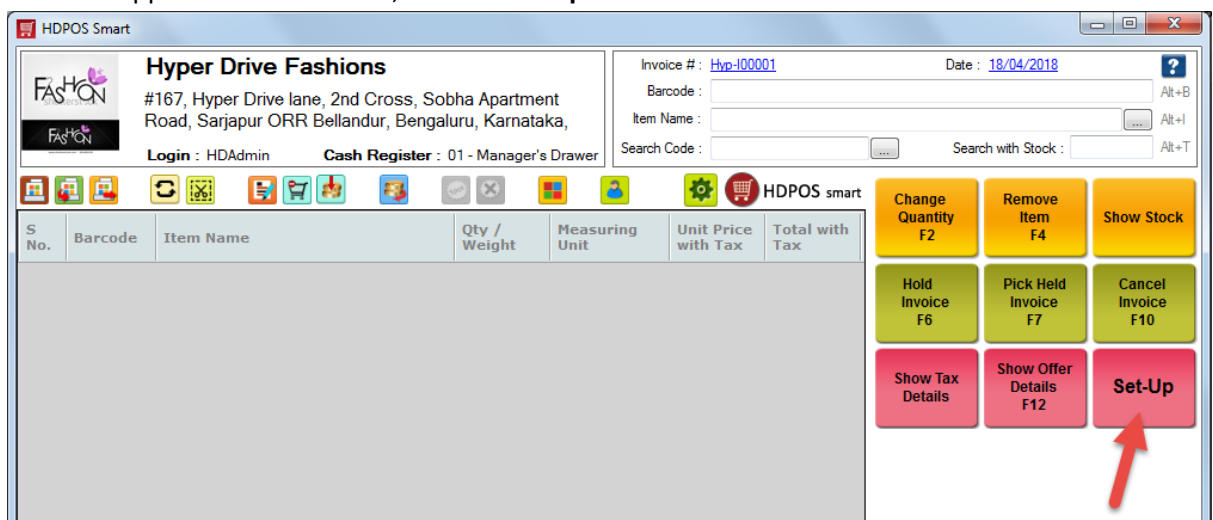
HDPOS Smart

FASHION

FASHION

Hyper Drive Fashions

#167, Hyper Drive lane, 2nd Cross, Sobha Apartment Road, Sarjapur ORR Bellandur, Bengaluru, Karnataka,

Login : HDAdmin Cash Register : 01 - Manager's Drawer

Invoice # : Hyp-I00001 Date : 18/04/2018 ?

Barcode : Alt+B

Item Name : ... Alt+I

Search Code : ... Search with Stock : Alt+T

HDPOS smart

| S No. | Barcode | Item Name | Qty / Weight | Measuring Unit | Unit Price with Tax | Total with Tax |
|---|---|---|---|---|---|---|

Change Quantity F2

Remove Item F4

Show Stock

Hold Invoice F6

Pick Held Invoice F7

Cancel Invoice F10

Show Tax Details

Show Offer Details F12

Set-Up